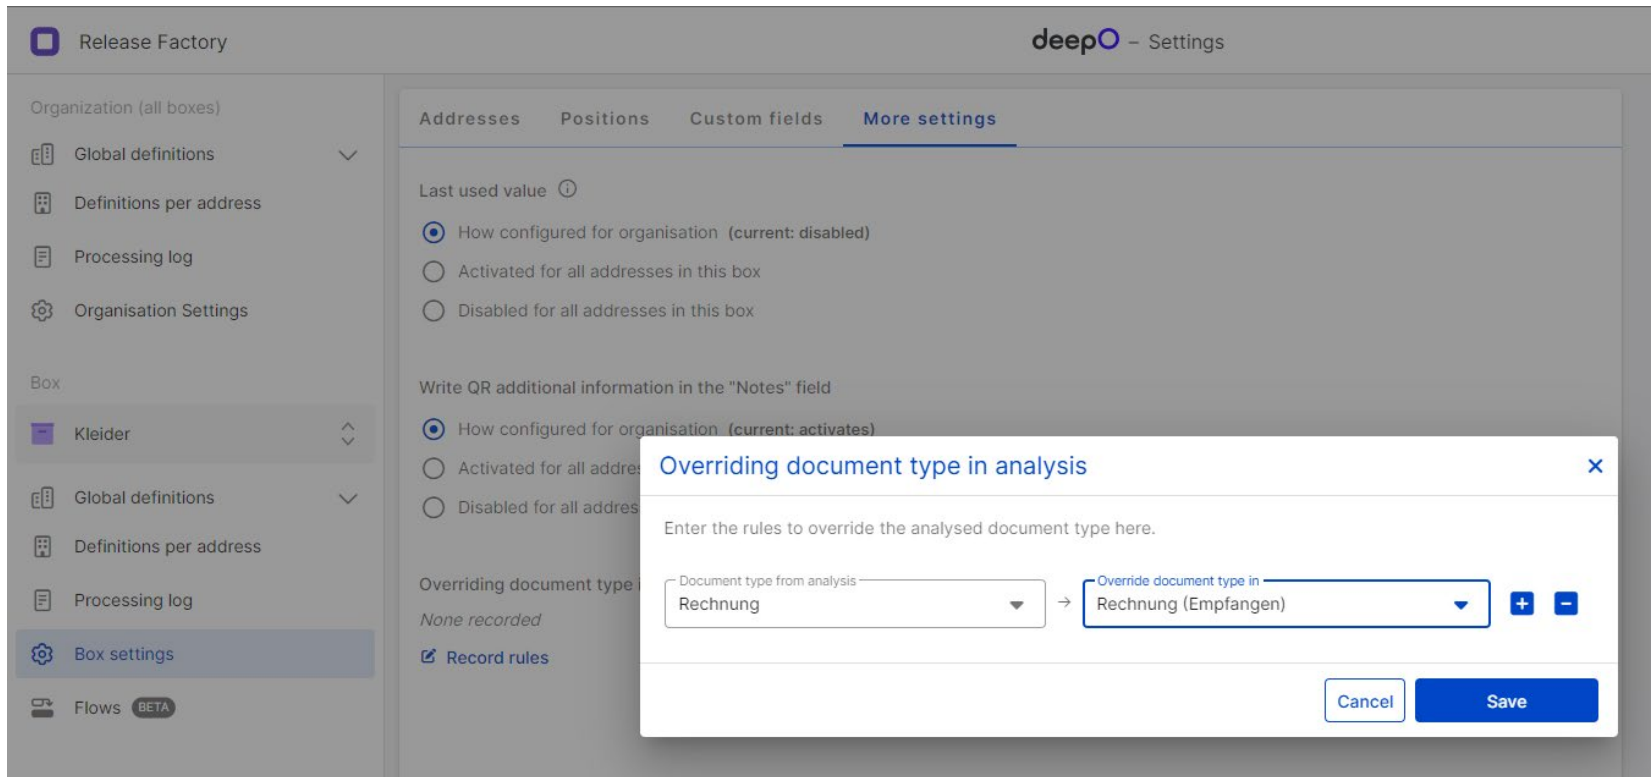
Release Factory

deepO - Settings

Organization (all boxes)

Global definitions

Definitions per address

Processing log

Organisation Settings

Box

Kleider

Global definitions

Definitions per address

Processing log

Box settings

Flows BETA

Addresses Positions Custom fields More settings

Last used value

How configured for organisation (current: disabled)

Activated for all addresses in this box

Disabled for all addresses in this box

Write QR additional information in the "Notes" field

How configured for organisation (current: activates)

Activated for all addre

Disabled for all addres

Overriding document type

None recorded

Record rules

Overriding document type in analysis

Enter the rules to override the analysed document type here.

Document type from analysis
Rechnung

→

Override document type in
Rechnung (Empfangen)

Cancel

Save